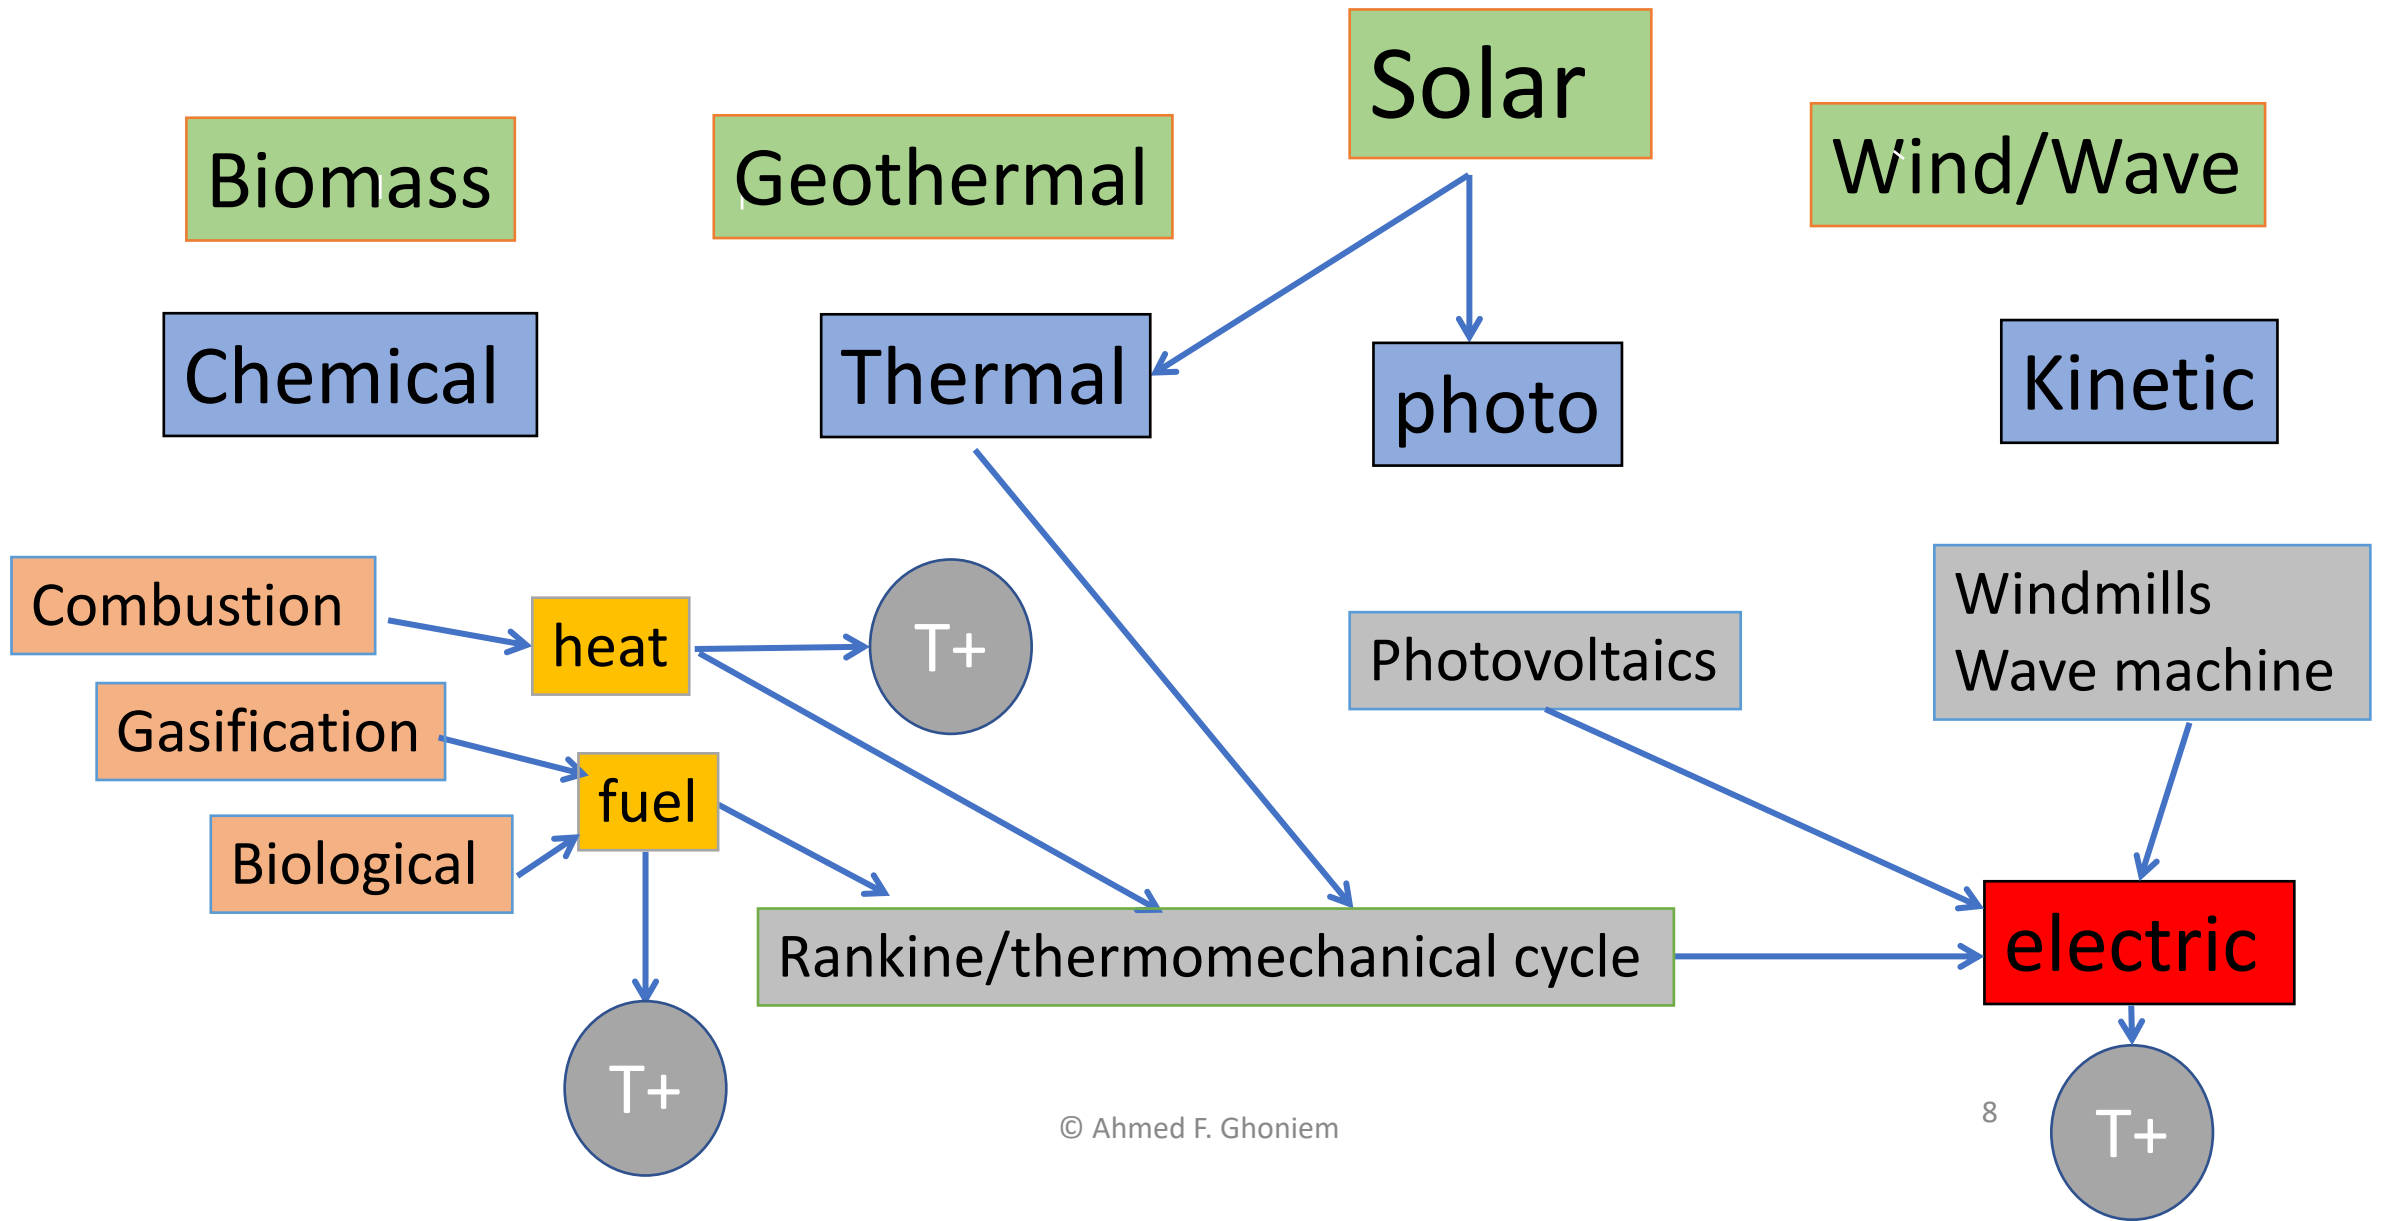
Solar

Biomass

Geothermal

Wind/Wave

Chemical

Thermal

photo

Kinetic

Combustion

heat

T+

Photovoltaics

Windmills
Wave machine

Gasification

fuel

Biological

Rankine/thermomechanical cycle

electric

T+

© Ahmed F. Ghoniem

8

T+